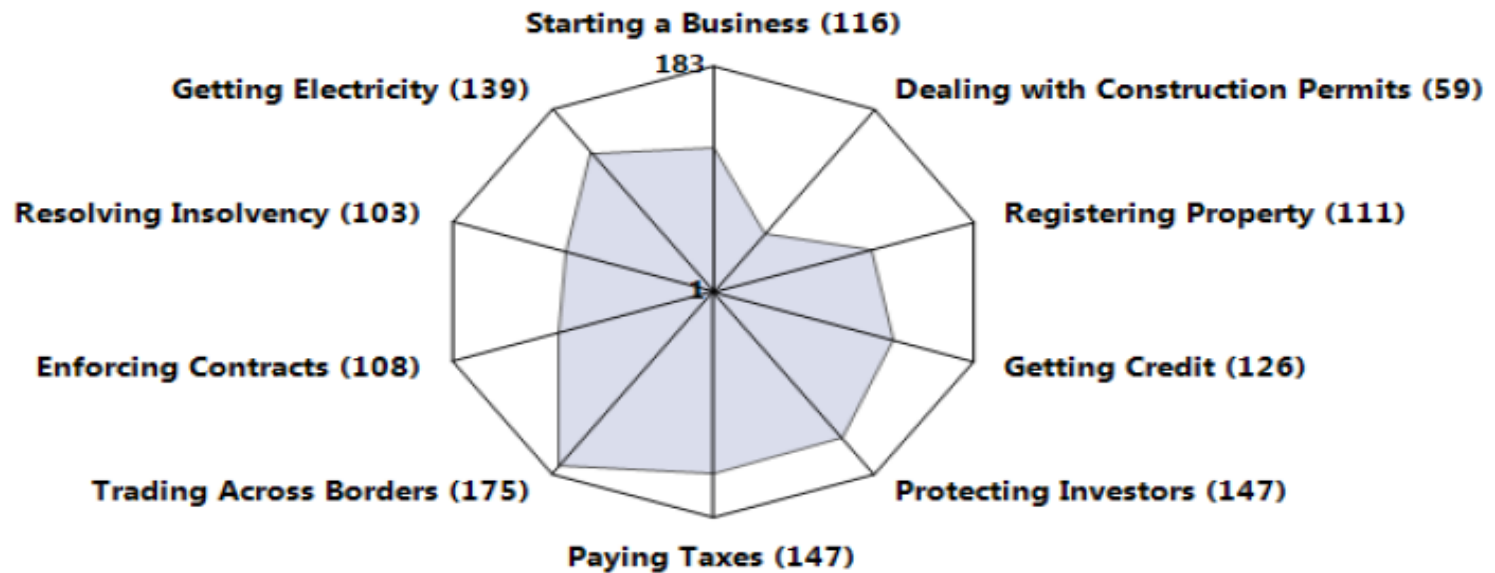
Starting a Business (116)
183
Dealing with Construction Permits (59)
Getting Electricity (139)
Registering Property (111)
Resolving Insolvency (103)
1
Getting Credit (126)
Enforcing Contracts (108)
Protecting Investors (147)
Trading Across Borders (175)
Paying Taxes (147)